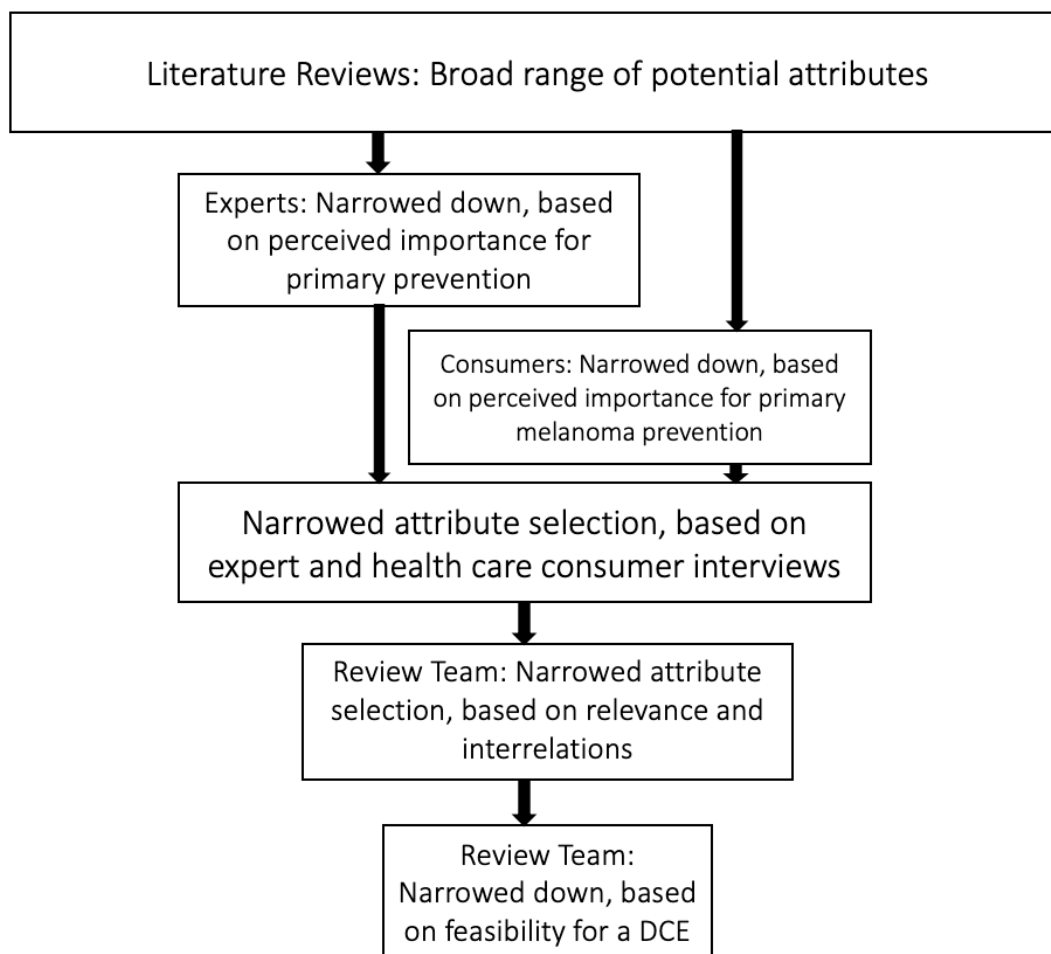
Literature Reviews: Broad range of potential attributes

Experts: Narrowed down, based on perceived importance for primary prevention

Consumers: Narrowed down, based on perceived importance for primary melanoma prevention

Narrowed attribute selection, based on expert and health care consumer interviews

Review Team: Narrowed attribute selection, based on relevance and interrelations

Review Team: Narrowed down, based on feasibility for a DCE